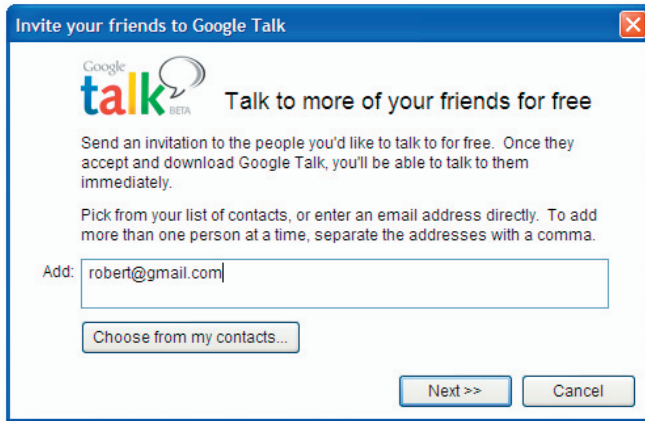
Invite your friends to Google Talk

Google talk BETA

Talk to more of your friends for free

Send an invitation to the people you'd like to talk to for free. Once they accept and download Google Talk, you'll be able to talk to them immediately.

Pick from your list of contacts, or enter an email address directly. To add more than one person at a time, separate the addresses with a comma.

Add: robert@gmail.com

Choose from my contacts...

Next >>

Cancel